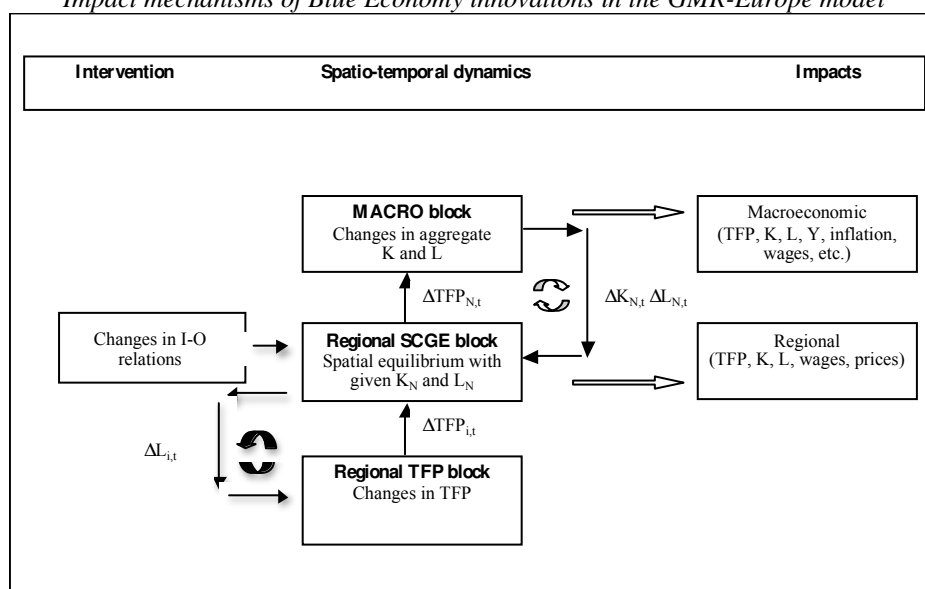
Impact mechanisms of Blue Economy innovations in the GMR-Europe model

Intervention

Spatio-temporal dynamics

Impacts

MACRO block
Changes in aggregate K and L

Macroeconomic
(TFP, K, L, Y, inflation, wages, etc.)

$\Delta TFP_{N,t}$

$\Delta K_{N,t}$ $\Delta L_{N,t}$

Changes in I-O relations

Regional SCGE block
Spatial equilibrium with given $K_N$ and $L_N$

Regional
(TFP, K, L, wages, prices)

$\Delta TFP_{i,t}$

$\Delta L_{i,t}$

Regional TFP block
Changes in TFP